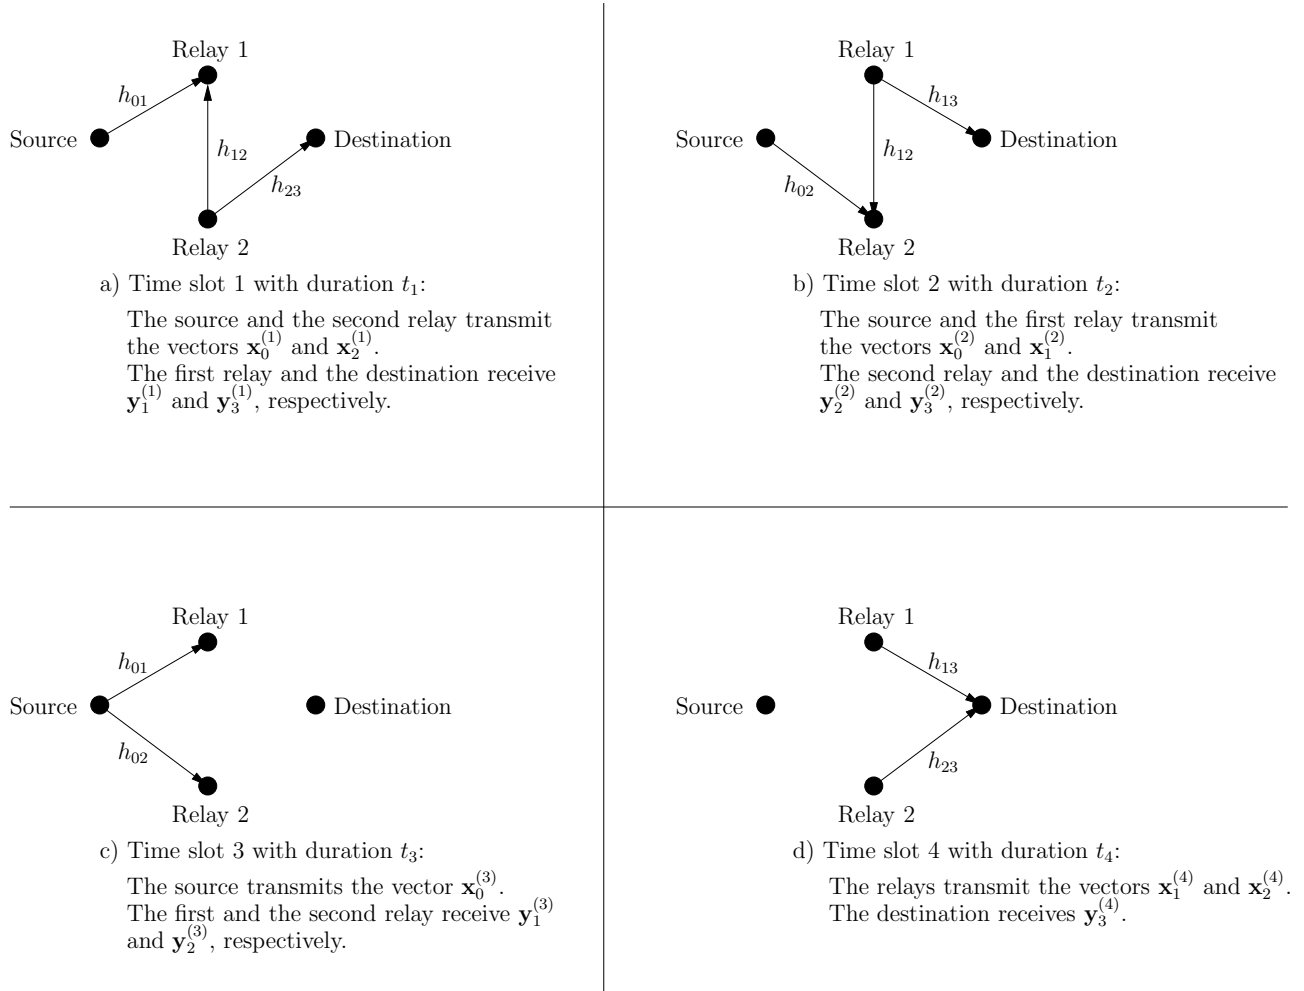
Relay 1

$h_{01}$

Source

$h_{12}$

Destination

$h_{23}$

Relay 2

a) Time slot 1 with duration $t_1$:

The source and the second relay transmit the vectors $\mathbf{x}_0^{(1)}$ and $\mathbf{x}_2^{(1)}$. The first relay and the destination receive $\mathbf{y}_1^{(1)}$ and $\mathbf{y}_3^{(1)}$, respectively.

Relay 1

$h_{13}$

Source

Destination

$h_{12}$

$h_{02}$

Relay 2

b) Time slot 2 with duration $t_2$:

The source and the first relay transmit the vectors $\mathbf{x}_0^{(2)}$ and $\mathbf{x}_1^{(2)}$. The second relay and the destination receive $\mathbf{y}_2^{(2)}$ and $\mathbf{y}_3^{(2)}$, respectively.

Relay 1

$h_{01}$

Source

Destination

$h_{02}$

Relay 2

c) Time slot 3 with duration $t_3$:

The source transmits the vector $\mathbf{x}_0^{(3)}$. The first and the second relay receive $\mathbf{y}_1^{(3)}$ and $\mathbf{y}_2^{(3)}$, respectively.

Relay 1

$h_{13}$

Source

Destination

$h_{23}$

Relay 2

d) Time slot 4 with duration $t_4$:

The relays transmit the vectors $\mathbf{x}_1^{(4)}$ and $\mathbf{x}_2^{(4)}$. The destination receives $\mathbf{y}_3^{(4)}$.